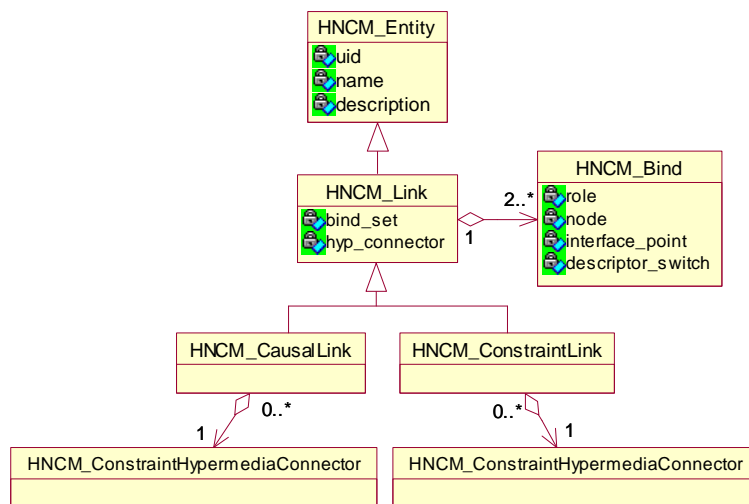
HNCM_Entity
uid
name
description

HNCM_Link
bind_set
hyp_connector

2..*
1

HNCM_Bind
role
node
interface_point
descriptor_switch

HNCM_CausalLink

HNCM_ConstraintLink

0..*
1

0..*
1

HNCM_ConstraintHypermediaConnector

HNCM_ConstraintHypermediaConnector